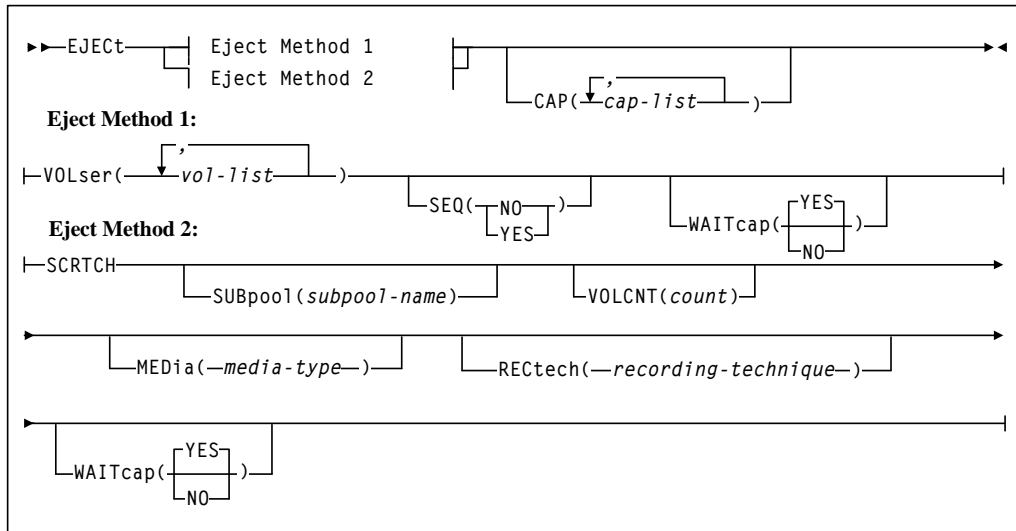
EJECt
Eject Method 1
Eject Method 2
CAP( , cap-list )

Eject Method 1:

VOLser( , vol-list )
SEQ( NO YES )
WAITcap( YES NO )

Eject Method 2:

SCRTCH
SUBpool(subpool-name)
VOLCNT(count)
MEDia(media-type)
RECtech(recording-technique)
WAITcap( YES NO )